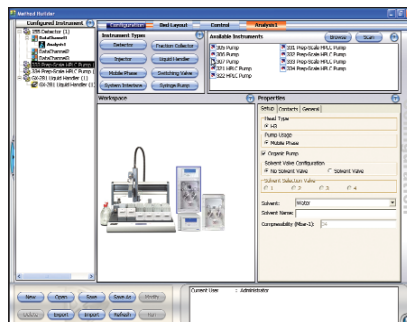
Method Builder

Configured Instrument
155 Detector (1)
DataChannel1
Analysis1
DataChannel2
DataChannel3
333 Prep-Scale HPLC Pump (
334 Prep-Scale HPLC Pump (
GX-281 Liquid Handler (1)
GX-281 Liquid Handler (1)

Configuration
Bed Layout
Control
Analysis1

Instrument Types
Detector
Fraction Collector
Injector
Liquid Handler
Mobile Phase
Switching Valve
System Interface
Syringe Pump

Available Instruments
Browse
Scan
305 Pump
306 Pump
307 Pump
321 HPLC Pump
322 HPLC Pump
331 Prep-Scale HPLC Pump
332 Prep-Scale HPLC Pump
333 Prep-Scale HPLC Pump
334 Prep-Scale HPLC Pump

Workspace

Properties
Setup
Contacts
General
Head Type
10
Pump Usage
Mobile Phase
Organic Pump
Solvent Valve Configuration
No Solvent Valve
Solvent Valve
Solvent Selection Valve
1
2
3
4
Solvent:
Water
Solvent Name:
Compressibility (Mbar-1):
46

New
Open
Save
Save As
Modify
Validate
Export
Import
Refresh
Run

Current User : Administrator